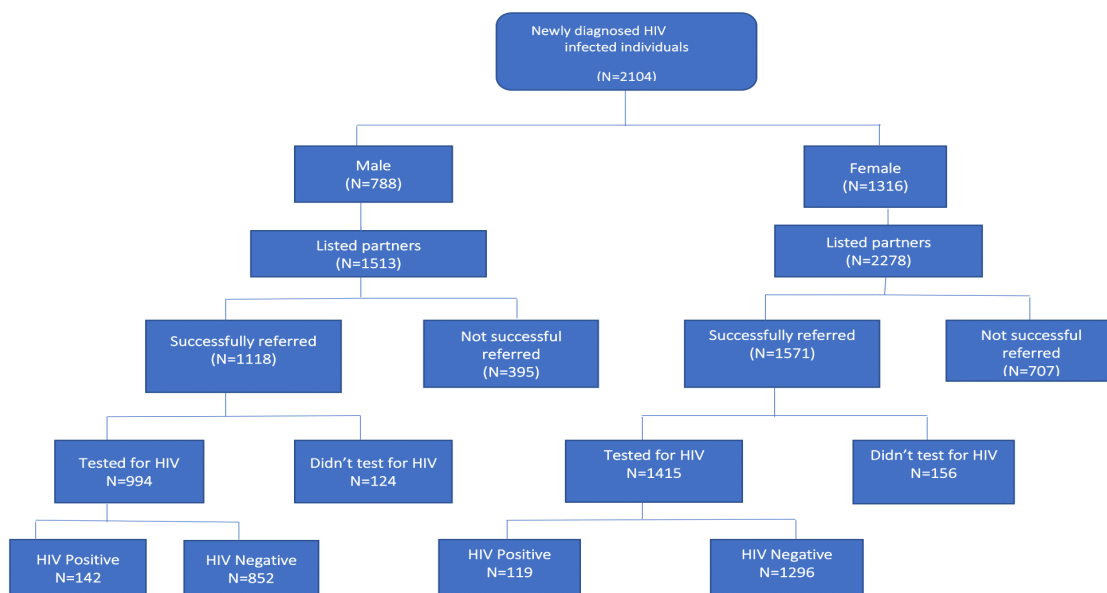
Newly diagnosed HIV infected individuals

(N=2104)

Male
(N=788)

Female
(N=1316)

Listed partners
(N=1513)

Listed partners
(N=2278)

Successfully referred
(N=1118)

Not successful referred
(N=395)

Successfully referred
(N=1571)

Not successful referred
(N=707)

Tested for HIV
N=994

Didn't test for HIV
N=124

Tested for HIV
N=1415

Didn't test for HIV
N=156

HIV Positive
N=142

HIV Negative
N=852

HIV Positive
N=119

HIV Negative
N=1296